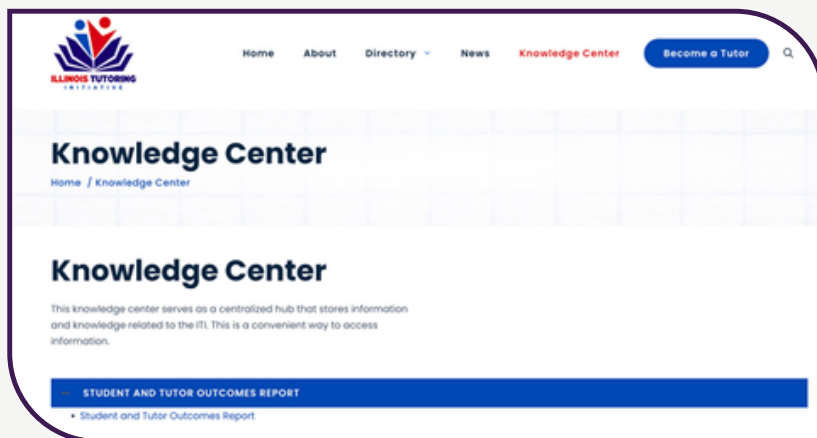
ILLINOIS TUTORING INITIATIVE

Home About Directory News Knowledge Center Become a Tutor

Knowledge Center

Home / Knowledge Center

Knowledge Center

This knowledge center serves as a centralized hub that stores information and knowledge related to the ITI. This is a convenient way to access information.

— STUDENT AND TUTOR OUTCOMES REPORT

• Student and Tutor Outcomes Report